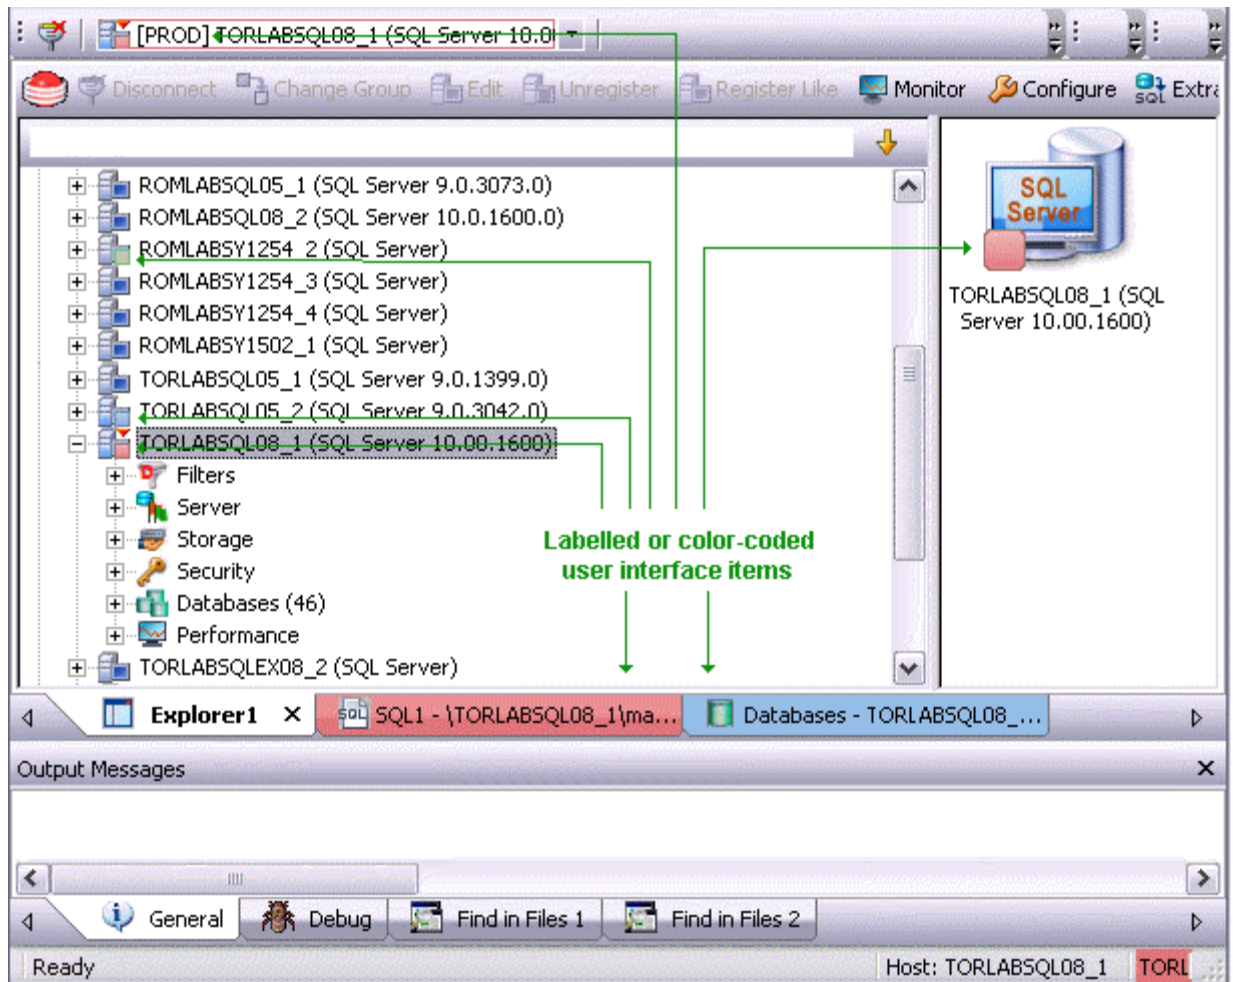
[PROD] TORLABSQL08_1 (SQL Server 10.0

Disconnect Change Group Edit Unregister Register Like Monitor Configure Extra

ROMLABSQL05_1 (SQL Server 9.0.3073.0)
ROMLABSQL08_2 (SQL Server 10.0.1600.0)
ROMLABSY1254_2 (SQL Server)
ROMLABSY1254_3 (SQL Server)
ROMLABSY1254_4 (SQL Server)
ROMLABSY1502_1 (SQL Server)
TORLABSQL05_1 (SQL Server 9.0.1399.0)
TORLABSQL05_2 (SQL Server 9.0.3042.0)
TORLABSQL08_1 (SQL Server 10.00.1600)
Filters
Server
Storage
Security
Databases (46)
Performance
TORLABSQLEX08_2 (SQL Server)

SQL Server

TORLABSQL08_1 (SQL Server 10.00.1600)

Labelled or color-coded user interface items

Explorer1 ✕ SQL1 - \TORLABSQL08_1\ma... Databases - TORLABSQL08_...

Output Messages ✕

General Debug Find in Files 1 Find in Files 2

Ready Host: TORLABSQL08_1 TORL